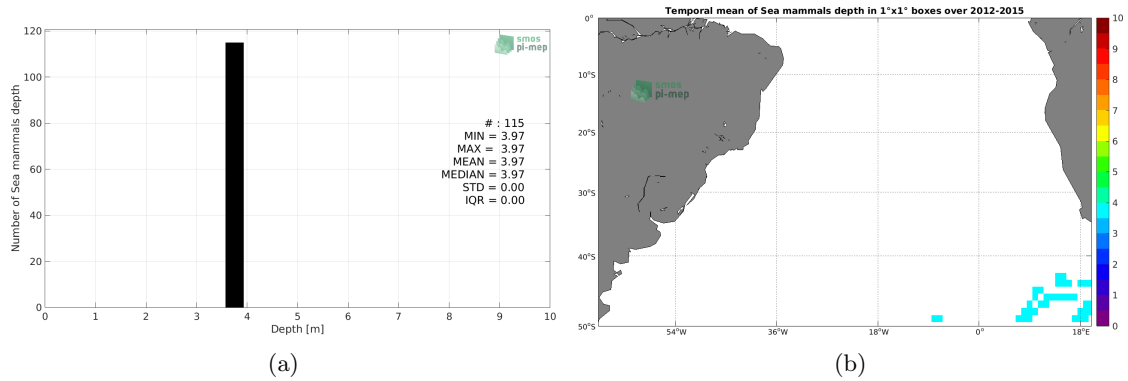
smos pi-mep

# : 115
MIN = 3.97
MAX = 3.97
MEAN = 3.97
MEDIAN = 3.97
STD = 0.00
IQR = 0.00

Number of Sea mammals depth

120
100
80
60
40
20
0

0 1 2 3 4 5 6 7 8 9 10

Depth [m]

(a)

Temporal mean of Sea mammals depth in 1°x1° boxes over 2012-2015

smos pi-mep

0°
10°S
20°S
30°S
40°S
50°S

54°W 36°W 18°W 0° 18°E

10
9
8
7
6
5
4
3
2
1
0

(b)